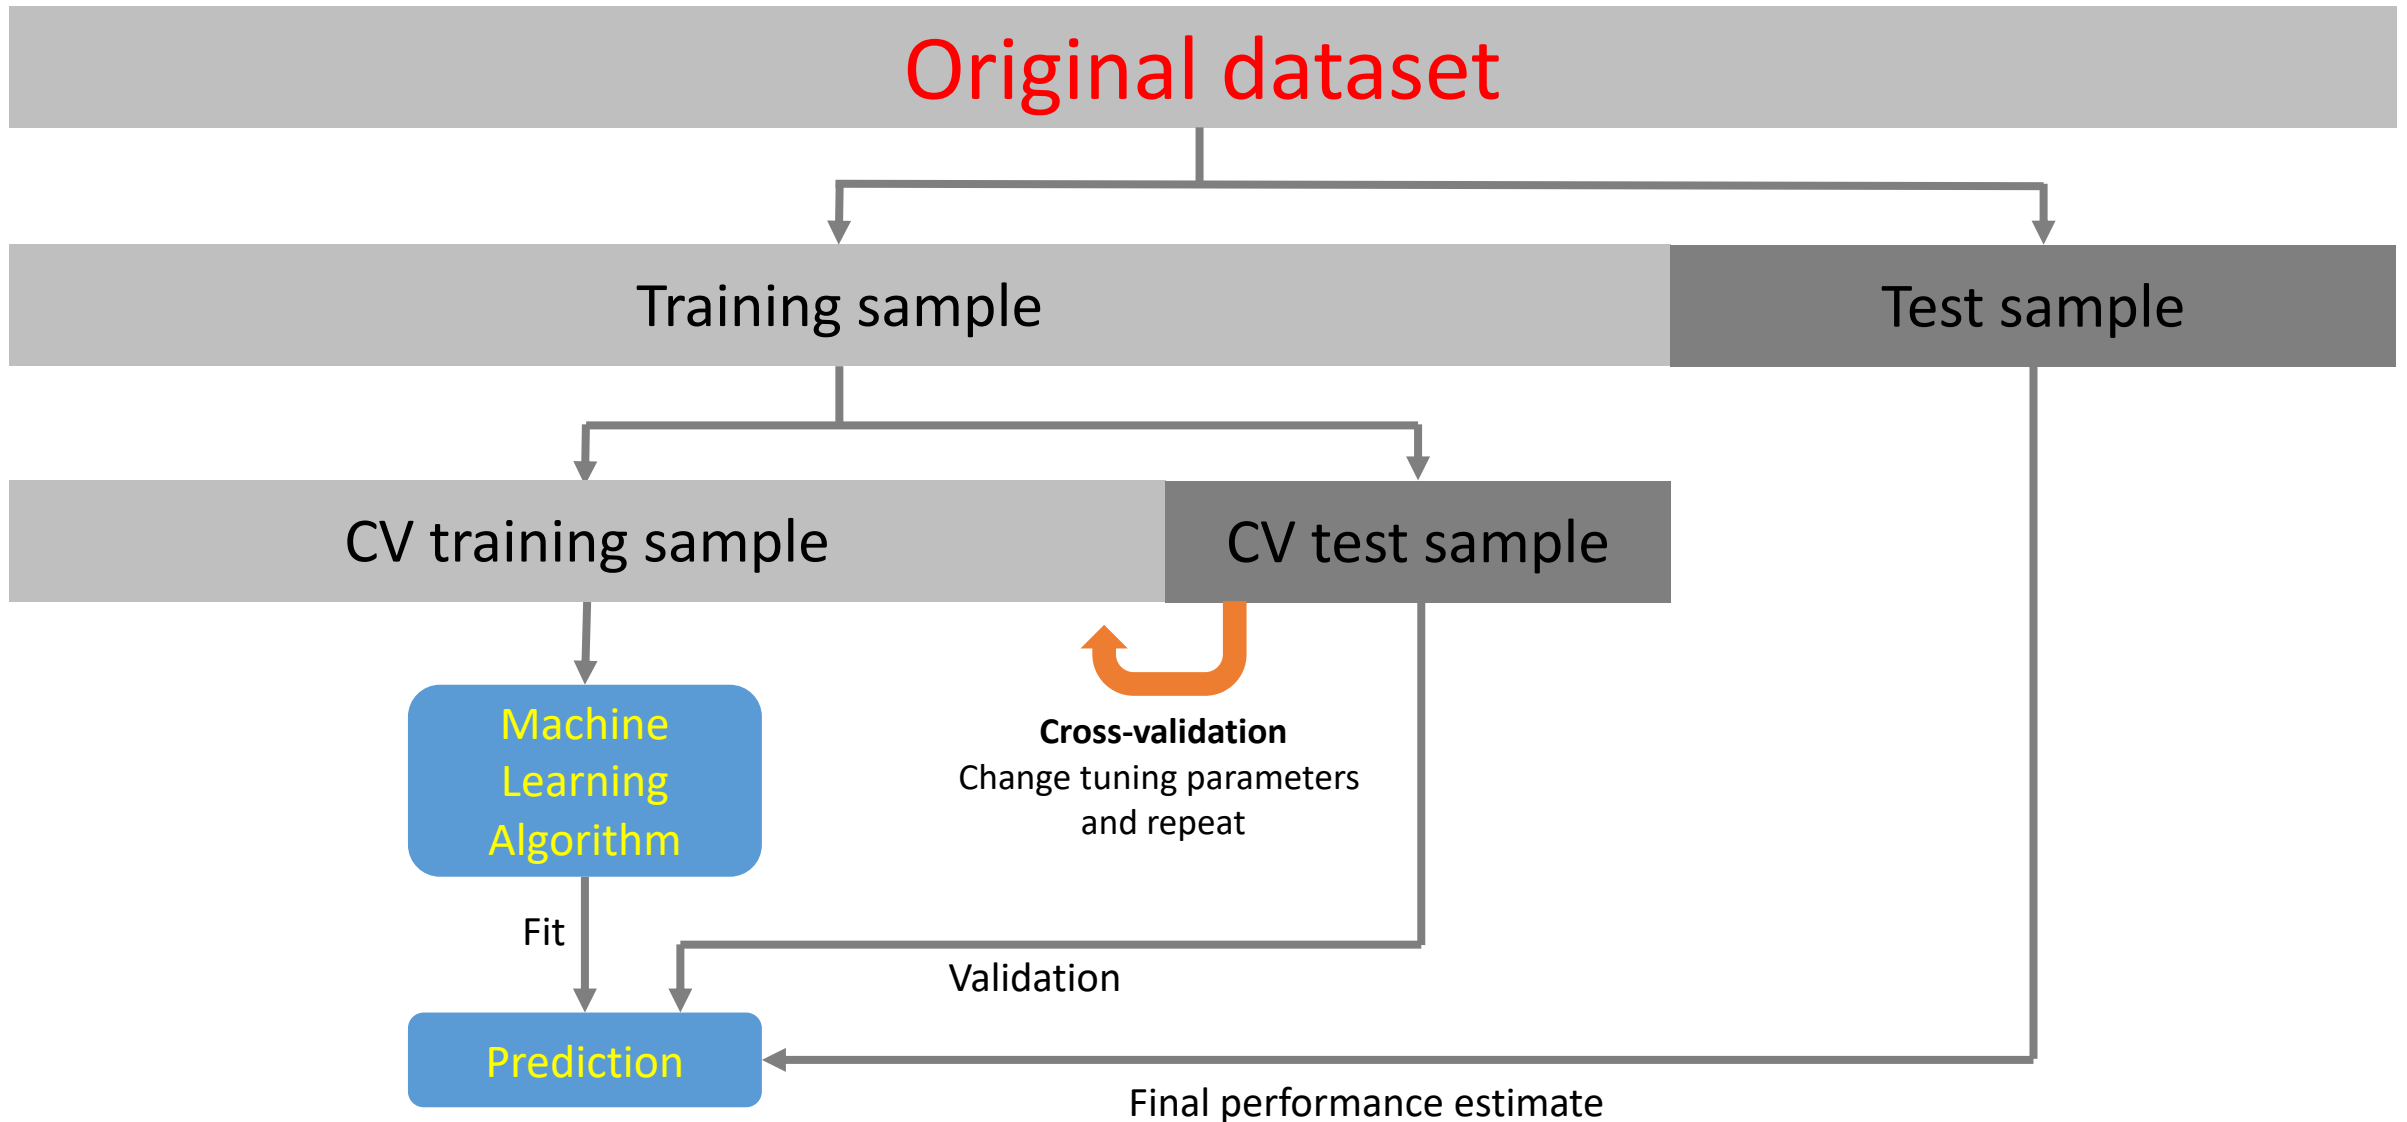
Original dataset

Training sample

Test sample

CV training sample

CV test sample

Machine Learning Algorithm

Cross-validation
Change tuning parameters and repeat

Fit

Validation

Prediction

Final performance estimate